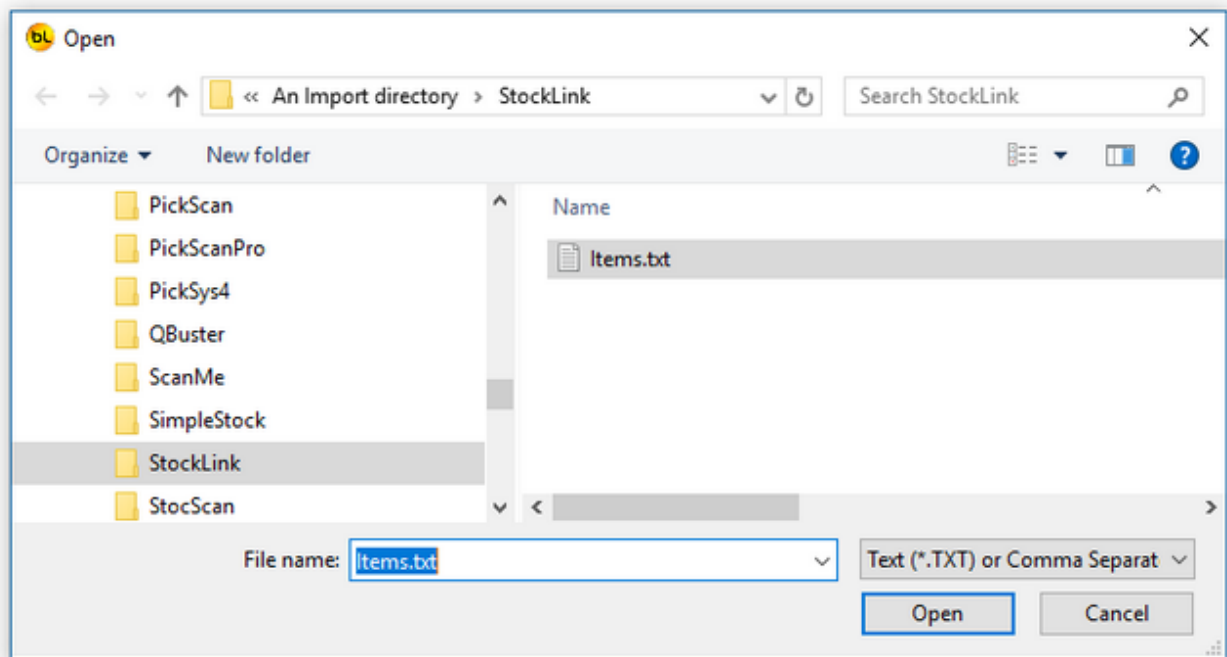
bL Open

« An Import directory > StockLink

Search StockLink

Organize ▾ New folder

PickScan
PickScanPro
PickSys4
QBuster
ScanMe
SimpleStock
StockLink
StocScan

Name

Items.txt

File name: Items.txt

Text (*.TXT) or Comma Separat

Open

Cancel